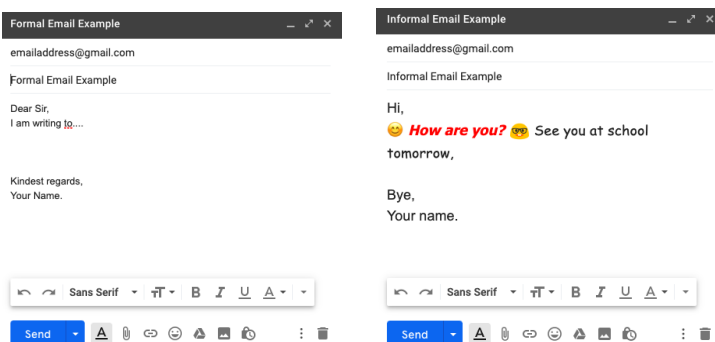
Formal Email Example

emailaddress@gmail.com

Formal Email Example

Dear Sir,
I am writing to....

Kindest regards,
Your Name.

Sans Serif

Send

Informal Email Example

emailaddress@gmail.com

Informal Email Example

Hi,
😊 How are you? 🤓 See you at school tomorrow,

Bye,
Your name.

Sans Serif

Send